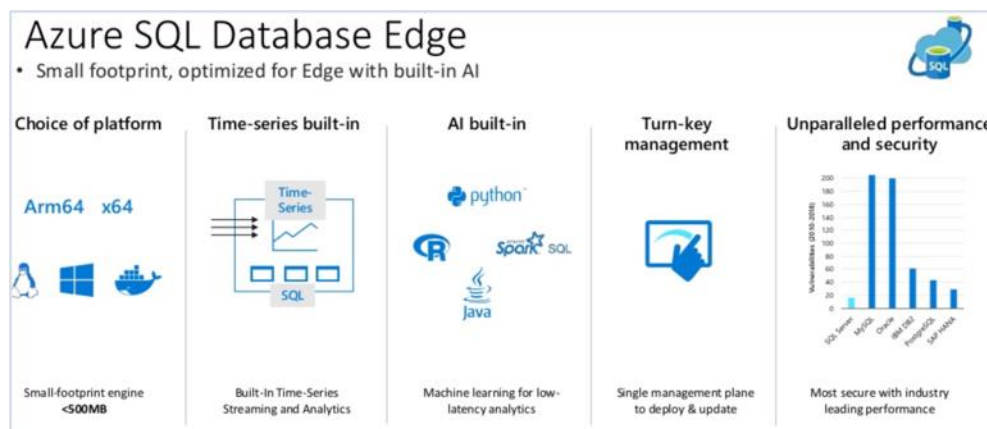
Azure SQL Database Edge

• Small footprint, optimized for Edge with built-in AI

SQL

Choice of platform

Arm64 x64

Small-footprint engine
<500MB

Time-series built-in

Time-Series

SQL

Built-In Time-Series Streaming and Analytics

AI built-in

python

R

Spark SQL

Java

Machine learning for low-latency analytics

Turn-key management

Single management plane to deploy & update

Unparalleled performance and security

200
180
160
140
120
100
80
60
40
20
0

Vulnerabilities (2010-2018)

SQL Server
MySQL
Oracle
IBM DB2
PostgreSQL
SAP HANA

Most secure with industry leading performance